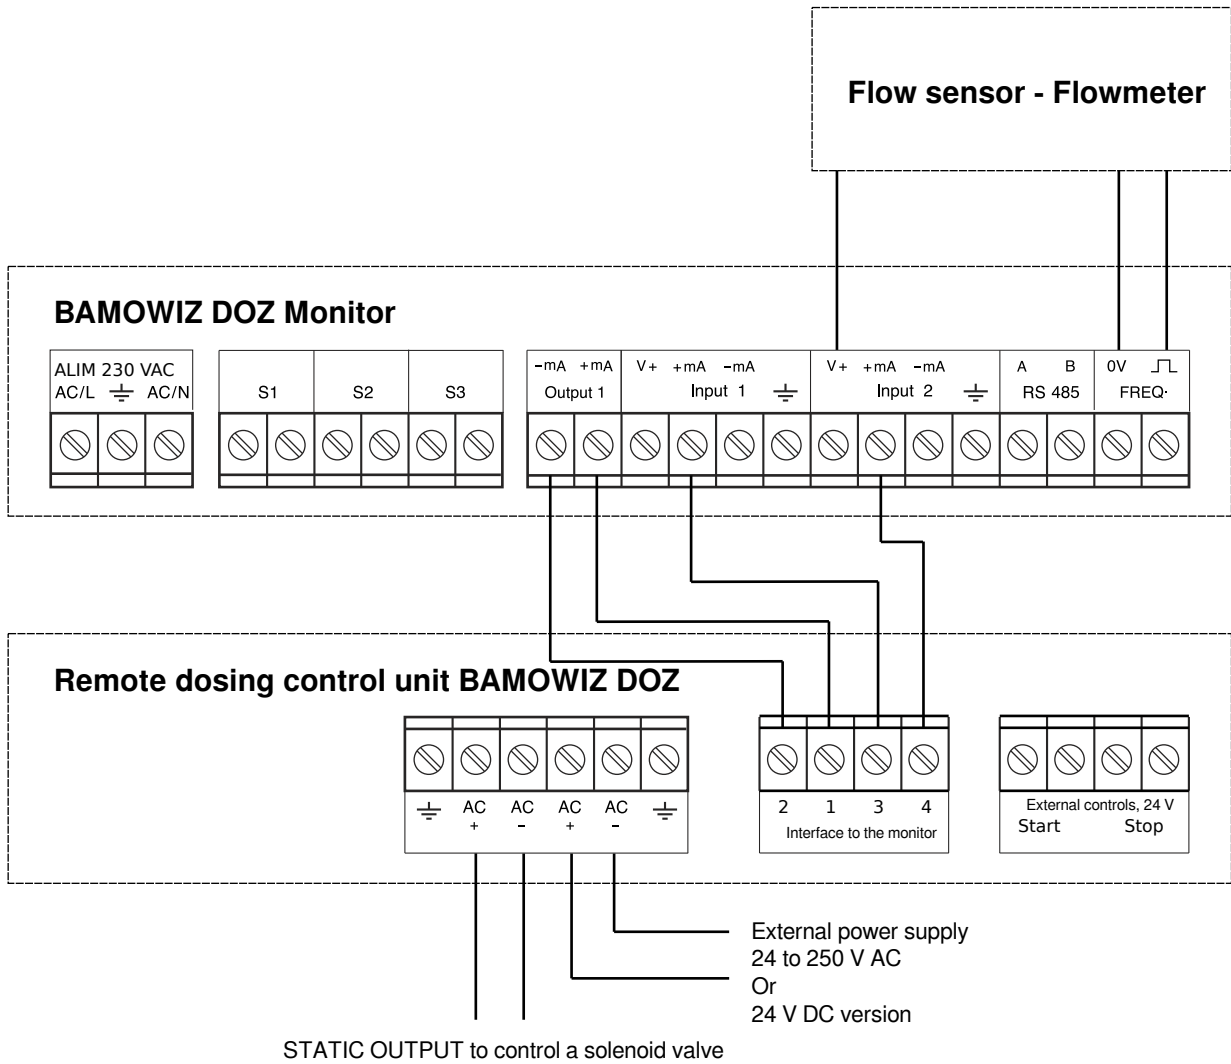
Flow sensor - Flowmeter

BAMOWIZ DOZ Monitor

ALIM 230 VAC
AC/L ⏚ AC/N

S1 S2 S3

-mA +mA
Output 1

V+ +mA -mA
Input 1 ⏚

V+ +mA -mA
Input 2 ⏚

A B
RS 485

0V ⎍
FREQ·

Remote dosing control unit BAMOWIZ DOZ

⏚ AC + AC - AC + AC - ⏚

2 1 3 4
Interface to the monitor

External controls, 24 V
Start Stop

External power supply
24 to 250 V AC
Or
24 V DC version

STATIC OUTPUT to control a solenoid valve